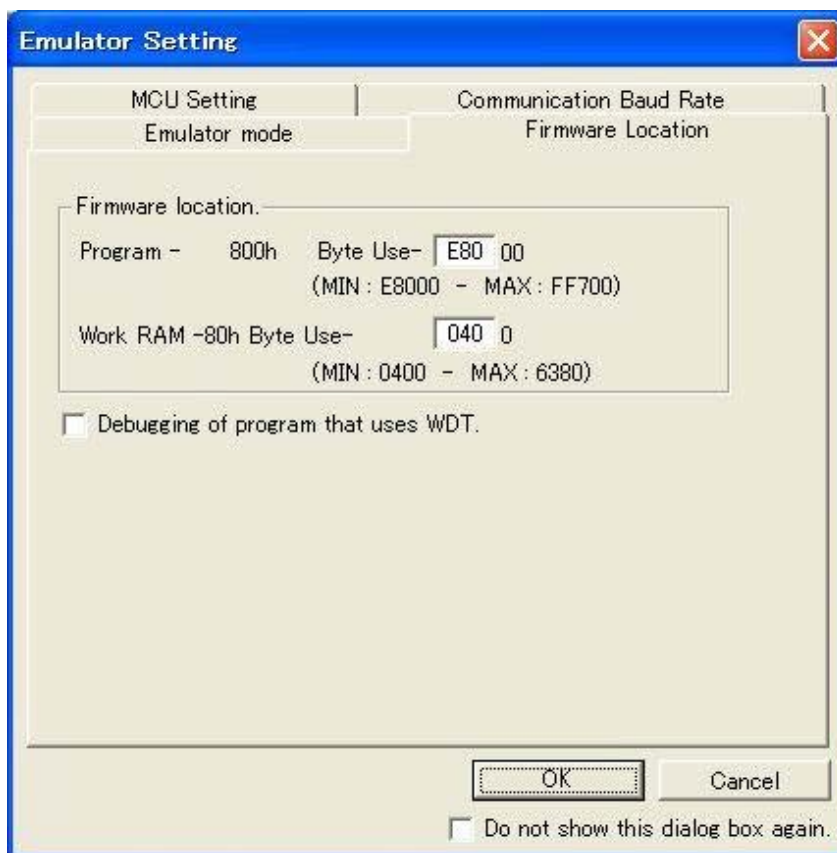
Emulator Setting

MCU Setting
Communication Baud Rate
Emulator mode
Firmware Location

Firmware location.
Program - 800h Byte Use- E80 00
(MIN : E8000 - MAX : FF700)
Work RAM -80h Byte Use- 040 0
(MIN : 0400 - MAX : 6380)

Debugging of program that uses WDT.

OK
Cancel
Do not show this dialog box again.